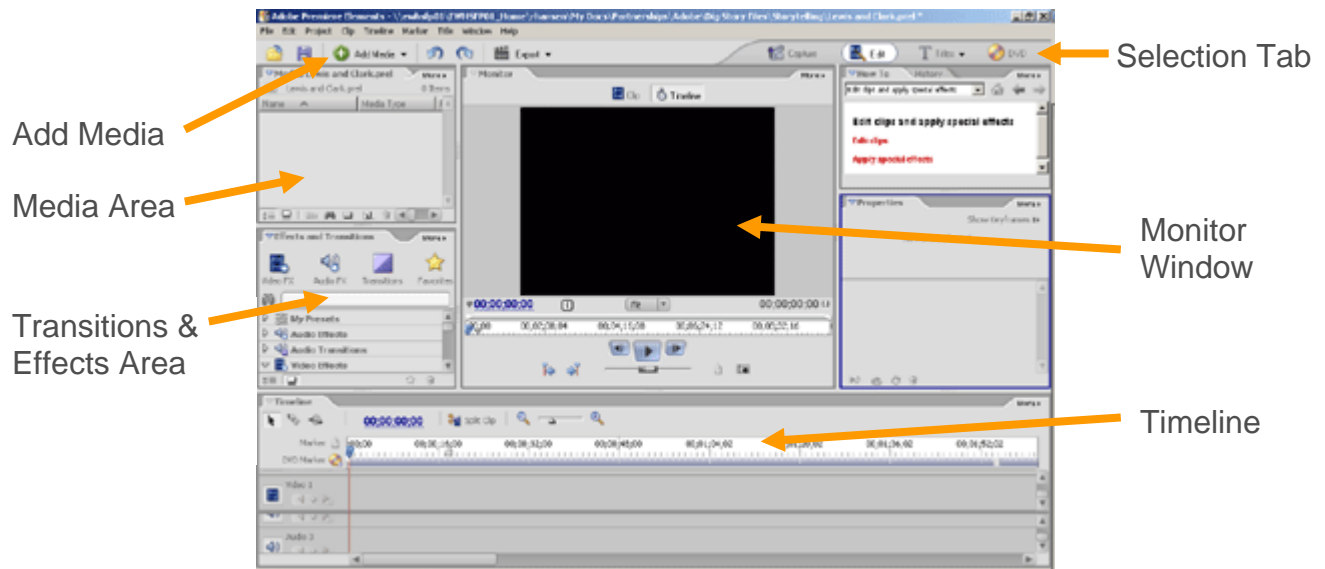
Adobe Premiere Elements - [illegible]

File Edit Project Clip Timeline Marker Title Window Help

Add Media

Export

Capture

Edit

Titles

DVD

Selection Tab

Lewis and Clark.prel

More

Lewis and Clark.prel 0 Items

Name

Media Type

Monitor

More

Clip

Timeline

How To

History

More

Edit clips and apply special effects

Edit clips and apply special effects

Edit clips

Apply special effects

Properties

More

Show Keyframes

Add Media

Media Area

Monitor Window

Effects and Transitions

More

Video FX

Audio FX

Transitions

Favorites

My Presets

Audio Effects

Audio Transitions

Video Effects

Transitions & Effects Area

00;00;00;00

Fit

00;00;00;00

;00;00

00;02;08;04

00;04;16;08

00;06;24;12

00;08;32;16

Timeline

More

00;00;00;00

Split Clip

Marker

DVD Marker

;00;00

00;00;16;00

00;00;32;00

00;00;48;00

00;01;04;02

00;01;20;02

00;01;36;02

00;01;52;02

Video 1

Audio 1

Timeline